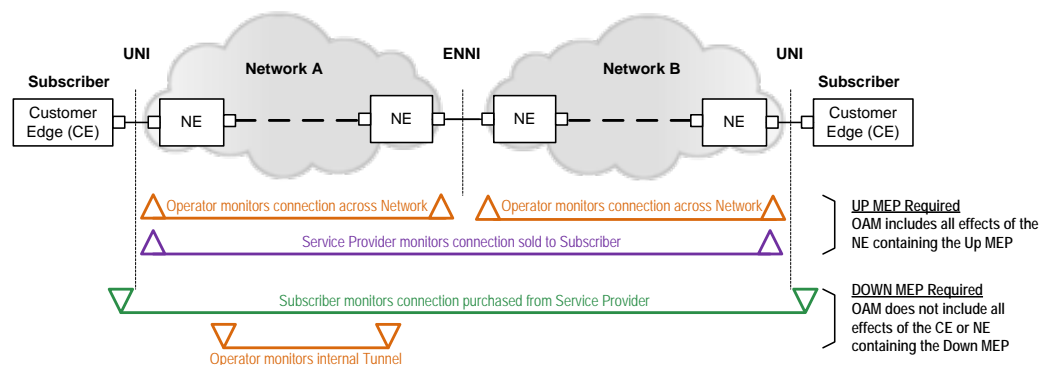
UNI

Network A

ENNI

Network B

UNI

Subscriber

Subscriber

Customer Edge (CE)

NE

NE

NE

NE

Customer Edge (CE)

Operator monitors connection across Network

Operator monitors connection across Network

UP MEP Required
OAM includes all effects of the NE containing the Up MEP

Service Provider monitors connection sold to Subscriber

Subscriber monitors connection purchased from Service Provider

DOWN MEP Required
OAM does not include all effects of the CE or NE containing the Down MEP

Operator monitors internal Tunnel